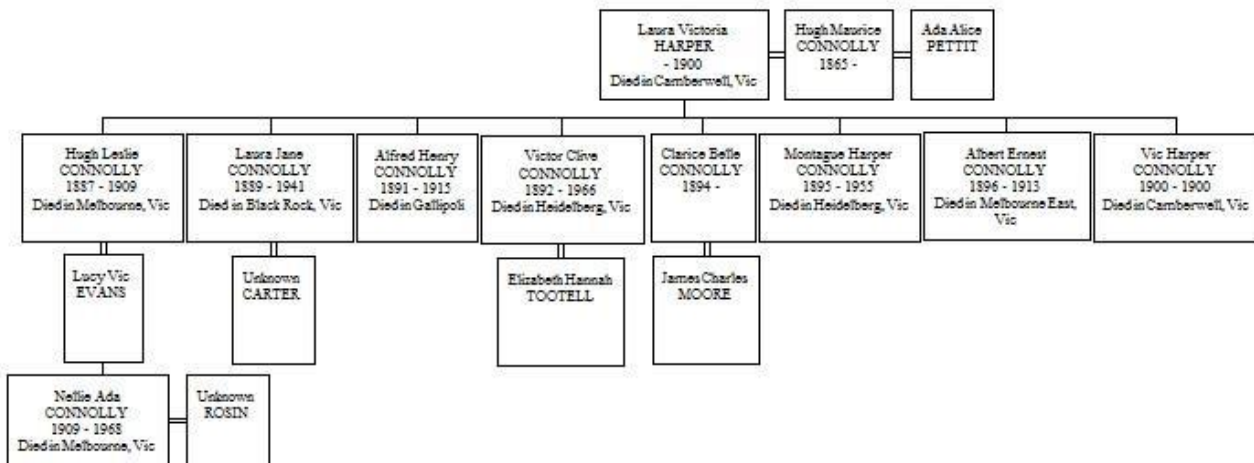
Laura Victoria HARPER - 1900 Died in Camberwell, Vic

Hugh Maurice CONNOLLY 1865 -

Ada Alice PETTIT

Hugh Leslie CONNOLLY 1887 - 1909 Died in Melbourne, Vic

Laura Jane CONNOLLY 1889 - 1941 Died in Black Rock, Vic

Alfred Henry CONNOLLY 1891 - 1915 Died in Gallipoli

Victor Clive CONNOLLY 1892 - 1966 Died in Heidelberg, Vic

Clarice Belle CONNOLLY 1894 -

Montague Harper CONNOLLY 1895 - 1955 Died in Heidelberg, Vic

Albert Ernest CONNOLLY 1896 - 1913 Died in Melbourne East, Vic

Vic Harper CONNOLLY 1900 - 1900 Died in Camberwell, Vic

Lucy Vic EVANS

Unknown CARTER

Elizabeth Hannah TOOTELL

James Charles MOORE

Nellie Ada CONNOLLY 1909 - 1968 Died in Melbourne, Vic

Unknown ROSIN